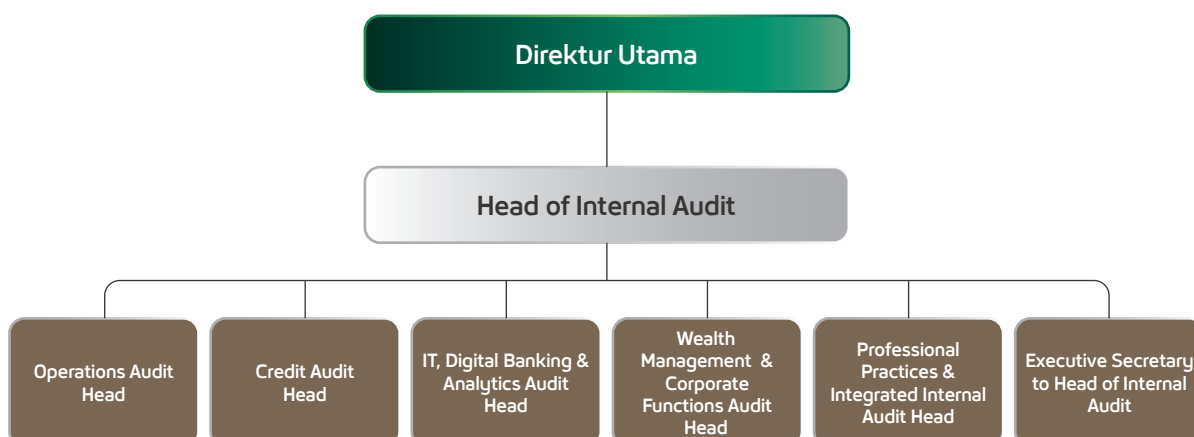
Direktur Utama

Head of Internal Audit

Operations Audit Head

Credit Audit Head

IT, Digital Banking & Analytics Audit Head

Wealth Management & Corporate Functions Audit Head

Professional Practices & Integrated Internal Audit Head

Executive Secretary to Head of Internal Audit